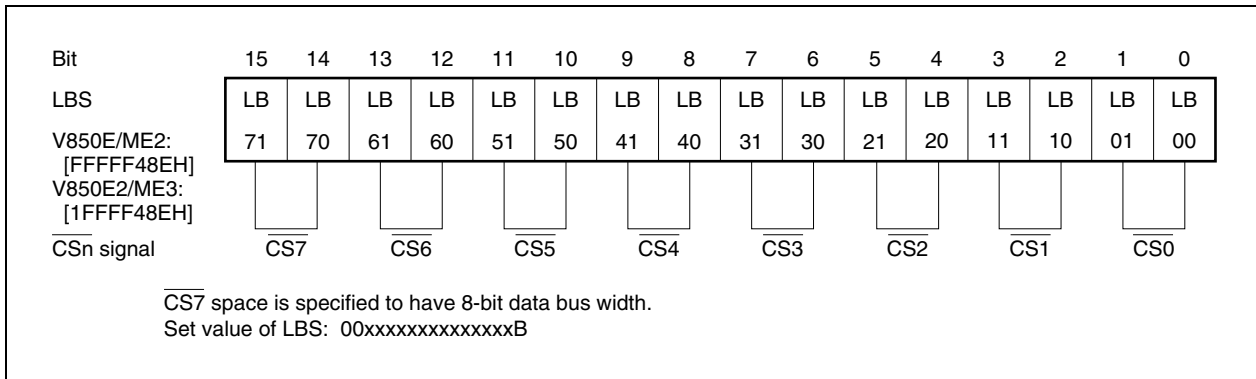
| Bit | 15 | 14 | 13 | 12 | 11 | 10 | 9 | 8 | 7 | 6 | 5 | 4 | 3 | 2 | 1 | 0 |
|---|---|---|---|---|---|---|---|---|---|---|---|---|---|---|---|---|
| LBS V850E/ME2: [FFFFF48EH] V850E2/ME3: [1FFFF48EH] | LB 71 | LB 70 | LB 61 | LB 60 | LB 51 | LB 50 | LB 41 | LB 40 | LB 31 | LB 30 | LB 21 | LB 20 | LB 11 | LB 10 | LB 01 | LB 00 |

$\overline{CS}$n signal $\overline{CS7}$ $\overline{CS6}$ $\overline{CS5}$ $\overline{CS4}$ $\overline{CS3}$ $\overline{CS2}$ $\overline{CS1}$ $\overline{CS0}$

$\overline{CS7}$ space is specified to have 8-bit data bus width.
Set value of LBS: 00xxxxxxxxxxxxxxB